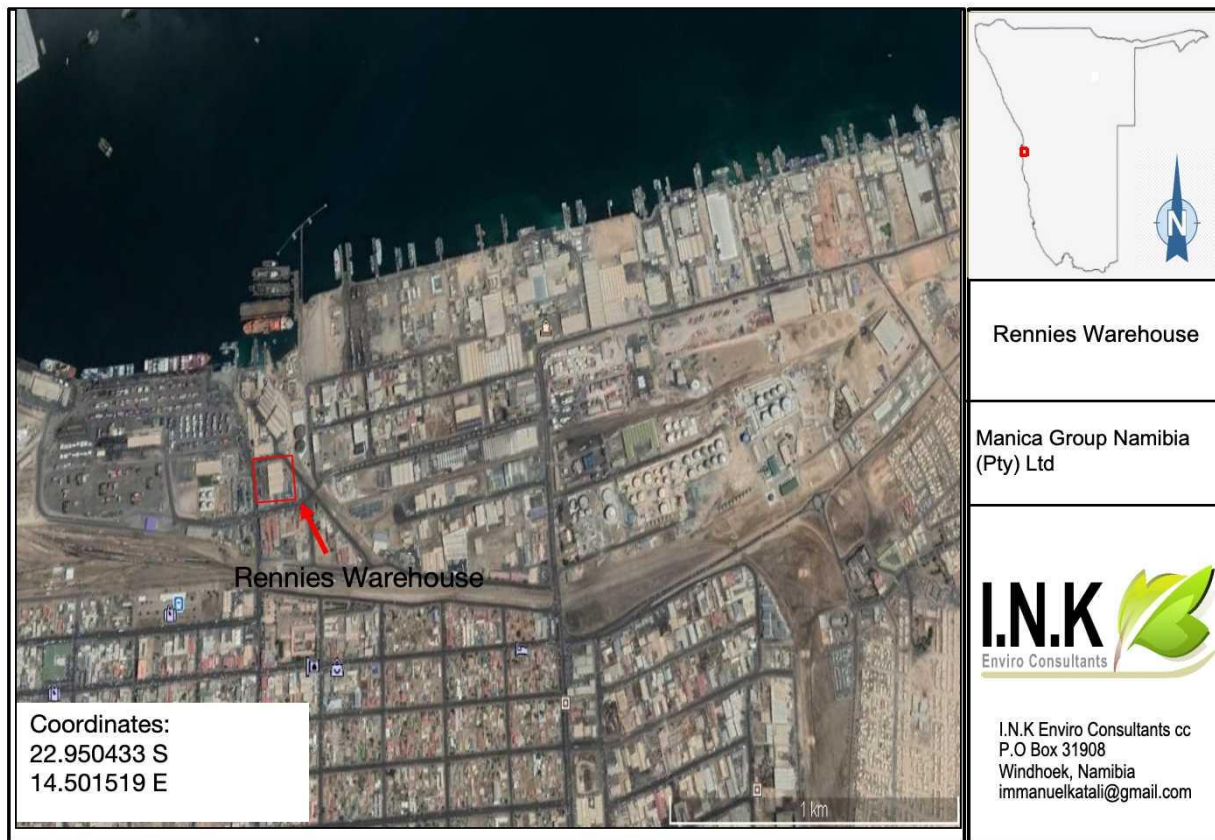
Rennies Warehouse

Coordinates:
22.950433 S
14.501519 E

1 km

N

Rennies Warehouse

Manica Group Namibia (Pty) Ltd

I.N.K
Enviro Consultants

I.N.K Enviro Consultants cc
P.O Box 31908
Windhoek, Namibia
immanuelkatali@gmail.com